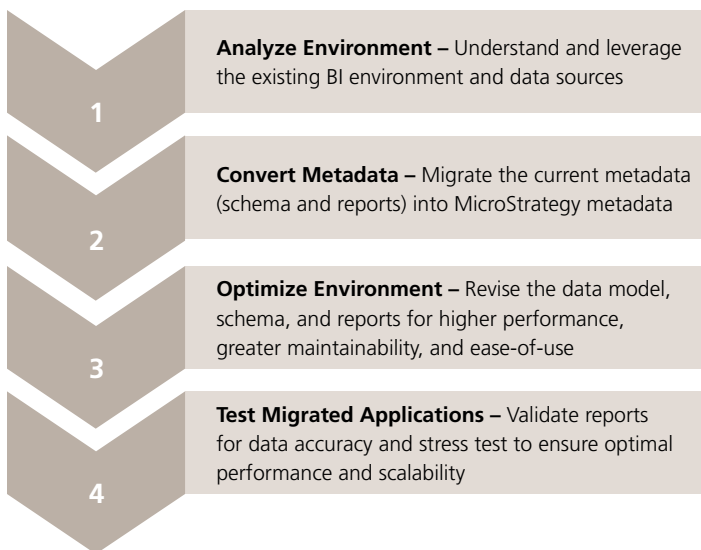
1

Analyze Environment – Understand and leverage the existing BI environment and data sources

2

Convert Metadata – Migrate the current metadata (schema and reports) into MicroStrategy metadata

3

Optimize Environment – Revise the data model, schema, and reports for higher performance, greater maintainability, and ease-of-use

4

Test Migrated Applications – Validate reports for data accuracy and stress test to ensure optimal performance and scalability